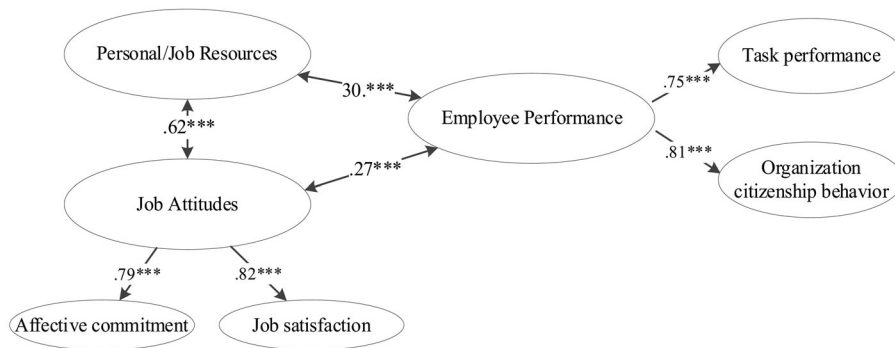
Personal/Job Resources

30.***

.62***

Employee Performance

.75***

Task performance

.81***

Organization citizenship behavior

.27***

Job Attitudes

.79***

.82***

Affective commitment

Job satisfaction